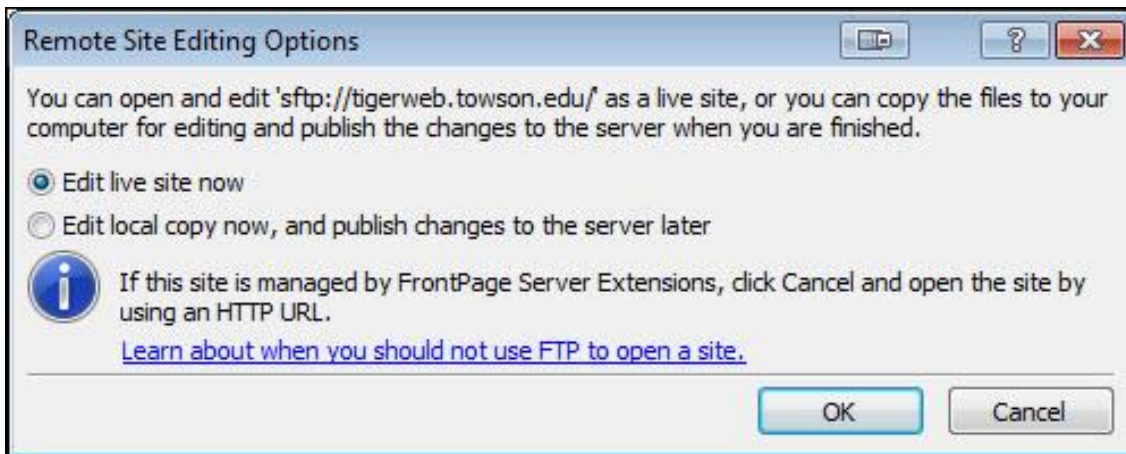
Remote Site Editing Options

?

You can open and edit 'sftp://tigerweb.towson.edu/' as a live site, or you can copy the files to your computer for editing and publish the changes to the server when you are finished.

Edit live site now

Edit local copy now, and publish changes to the server later

If this site is managed by FrontPage Server Extensions, click Cancel and open the site by using an HTTP URL.

Learn about when you should not use FTP to open a site.

OK

Cancel